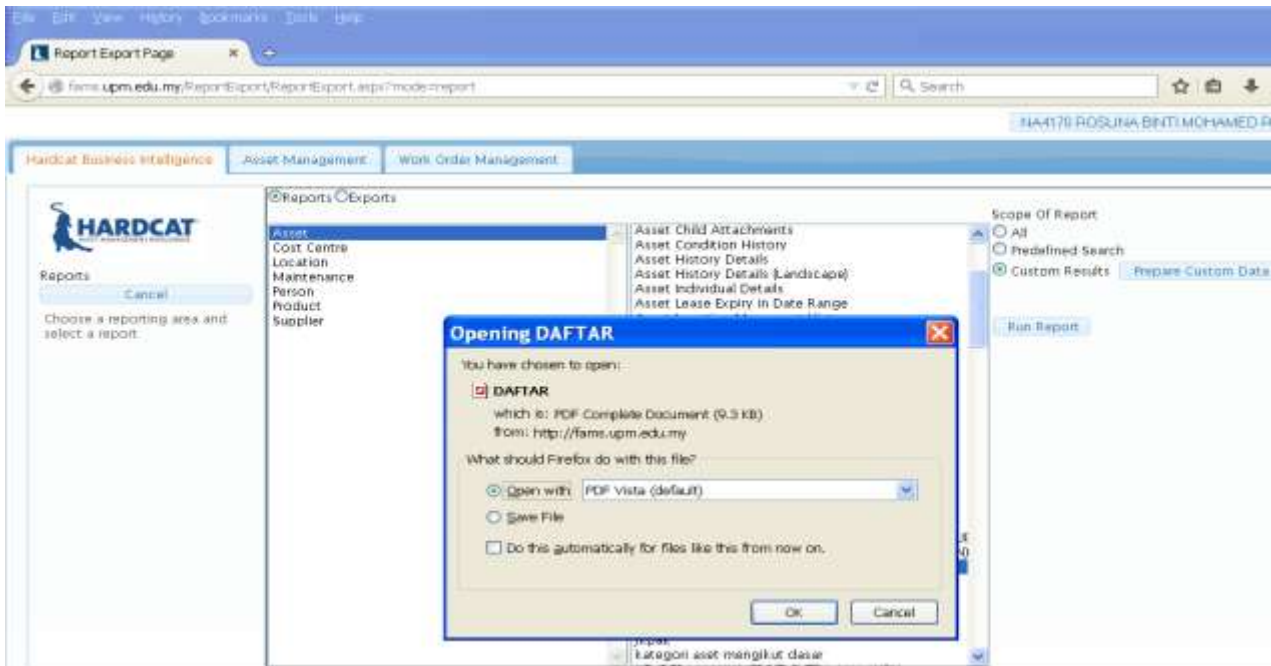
File Edit View History Bookmarks Tools Help

Report Export Page

fams.upm.edu.my/ReportExport/ReportExport.aspx?mode=report

Search

NA4170 ROSLINA BINTI MOHAMED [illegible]

Hardcat Business Intelligence | Asset Management | Work Order Management

HARDCAT

Reports

Cancel

Choose a reporting area and select a report.

Reports Exports

Asset
Cost Centre
Location
Maintenance
Person
Product
Supplier

Asset Child Attachments
Asset Condition History
Asset History Details
Asset History Details (Landscape)
Asset Individual Details
Asset Lease Expiry in Date Range

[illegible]
kategori aset mengikut dasar

Scope Of Report
All
Predefined Search
Custom Results
Prepare Custom Data

Run Report

Opening DAFTAR

You have chosen to open:

DAFTAR

which is: PDF Complete Document (9.3 KB)
from: http://fams.upm.edu.my

What should Firefox do with this file?

Open with PDF Vista (default)

Save File

Do this automatically for files like this from now on.

OK Cancel